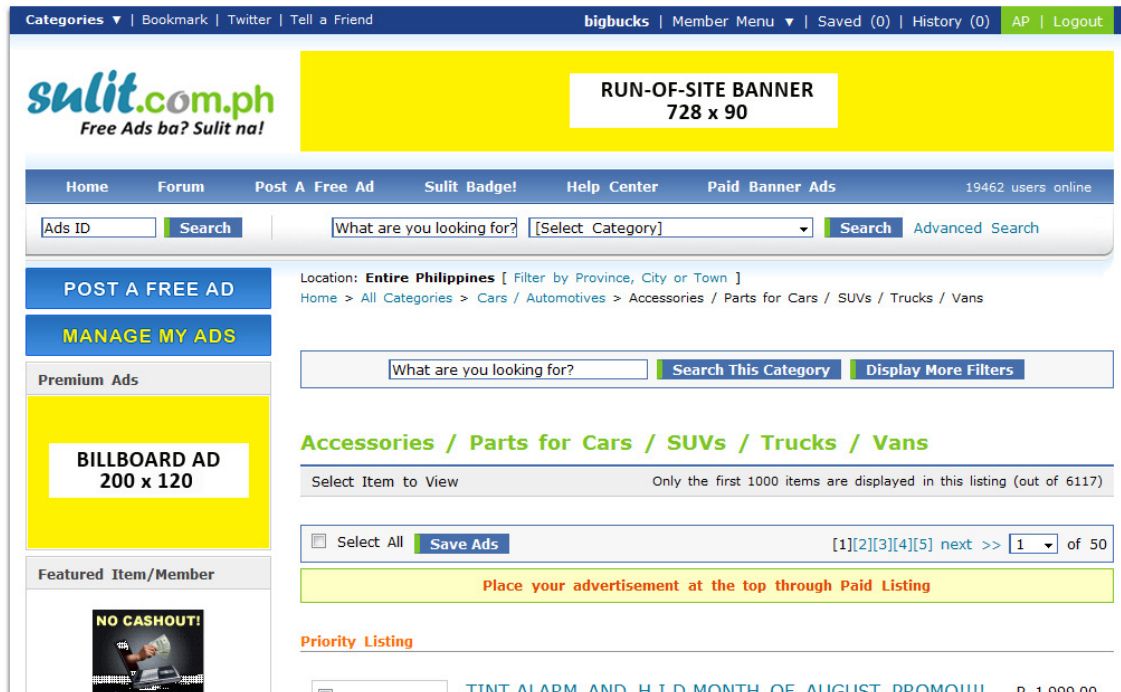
Categories ▼ | Bookmark | Twitter | Tell a Friend

bigbucks | Member Menu ▼ | Saved (0) | History (0) AP | Logout

sulit.com.ph
Free Ads ba? Sulit na!

RUN-OF-SITE BANNER
728 x 90

Home Forum Post A Free Ad Sulit Badge! Help Center Paid Banner Ads 19462 users online

Ads ID Search What are you looking for? [Select Category] Search Advanced Search

POST A FREE AD

MANAGE MY ADS

Premium Ads

BILLBOARD AD
200 x 120

Featured Item/Member

NO CASHOUT!

Location: Entire Philippines [ Filter by Province, City or Town ]

Home > All Categories > Cars / Automotives > Accessories / Parts for Cars / SUVs / Trucks / Vans

What are you looking for? Search This Category Display More Filters

Accessories / Parts for Cars / SUVs / Trucks / Vans

Select Item to View Only the first 1000 items are displayed in this listing (out of 6117)

Select All Save Ads [1][2][3][4][5] next >> 1 of 50

Place your advertisement at the top through Paid Listing

Priority Listing

TINT ALARM AND H.I.D MONTH OF AUGUST PROMO!!! P 1,999.00